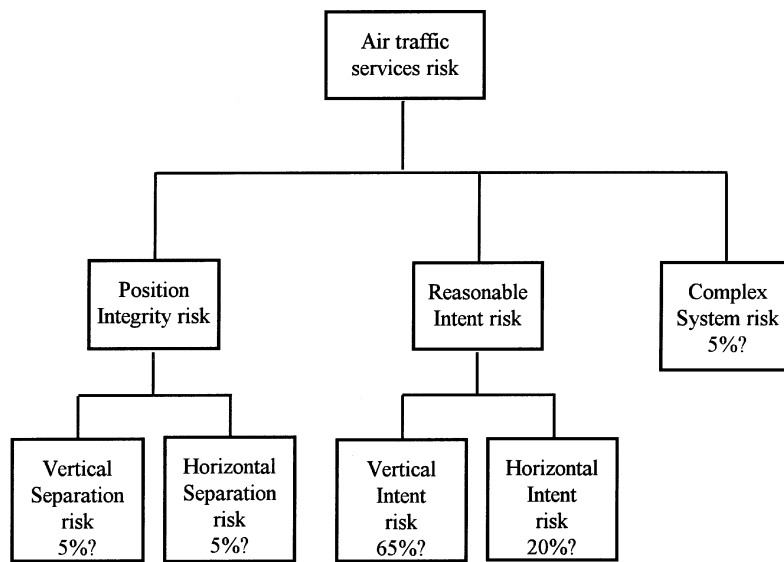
Air traffic services risk

Position Integrity risk

Reasonable Intent risk

Complex System risk 5%?

Vertical Separation risk 5%?

Horizontal Separation risk 5%?

Vertical Intent risk 65%?

Horizontal Intent risk 20%?